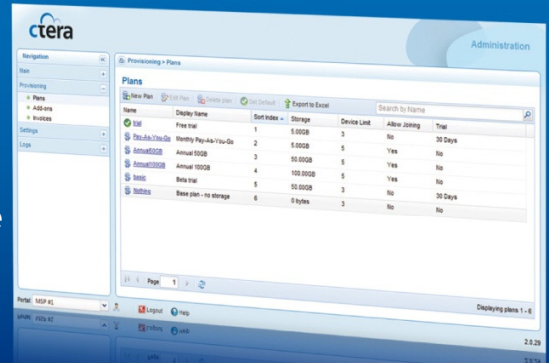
ctera

Administration

Navigation
Main
Provisioning
Plans
Add-ons
Invoices
Settings
Logs

Provisioning > Plans

Plans

New Plan | Edit Plan | Delete plan | Set Default | Export to Excel

Search by Name

| Name | Display Name | Sort Index | Storage | Device Limit | Allow Joining | Trial |
|---|---|---|---|---|---|---|
| trial | Free trial | 1 | 5.00GB | 3 | No | 30 Days |
| Pay-As-You-Go | Monthly Pay-As-You-Go | 2 | 5.00GB | 5 | Yes | No |
| Annual50GB | Annual 50GB | 3 | 50.00GB | 5 | Yes | No |
| Annual100GB | Annual 100GB | 4 | 100.00GB | 5 | Yes | No |
| basic | Beta trial | 5 | 50.00GB | 3 | No | 30 Days |
| Nothing | Base plan - no storage | 6 | 0 bytes | 3 | No | No |

Page 1

Displaying plans 1 - 6

Portal: MSP #1

Logout | Help

2.0.29